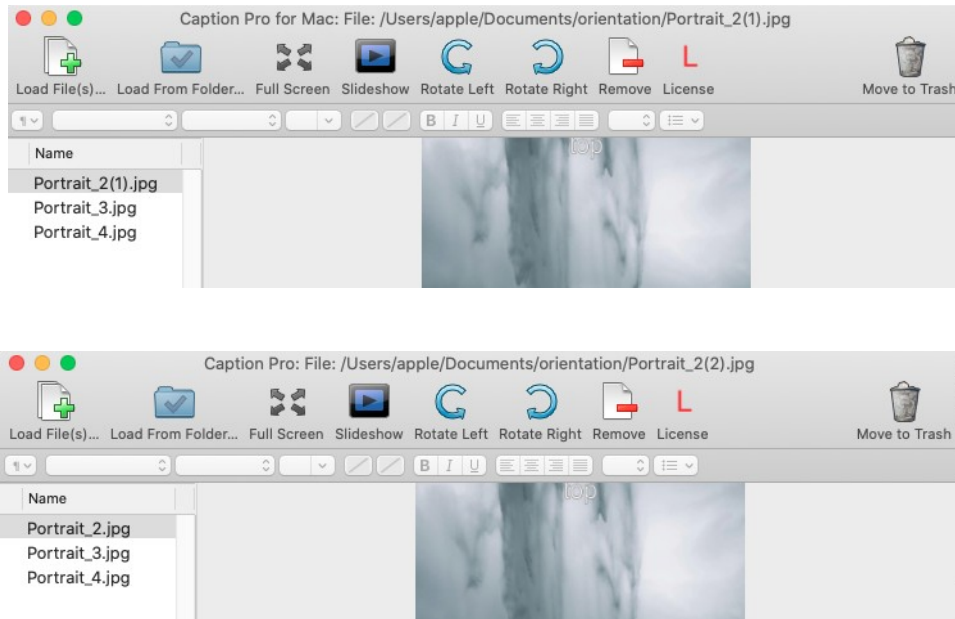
Caption Pro for Mac: File: /Users/apple/Documents/orientation/Portrait_2(1).jpg

Load File(s)... Load From Folder... Full Screen Slideshow Rotate Left Rotate Right Remove License Move to Trash

¶ B I U

Name

Portrait_2(1).jpg
Portrait_3.jpg
Portrait_4.jpg

top

Caption Pro: File: /Users/apple/Documents/orientation/Portrait_2(2).jpg

Load File(s)... Load From Folder... Full Screen Slideshow Rotate Left Rotate Right Remove License Move to Trash

¶ B I U

Name

Portrait_2.jpg
Portrait_3.jpg
Portrait_4.jpg

top